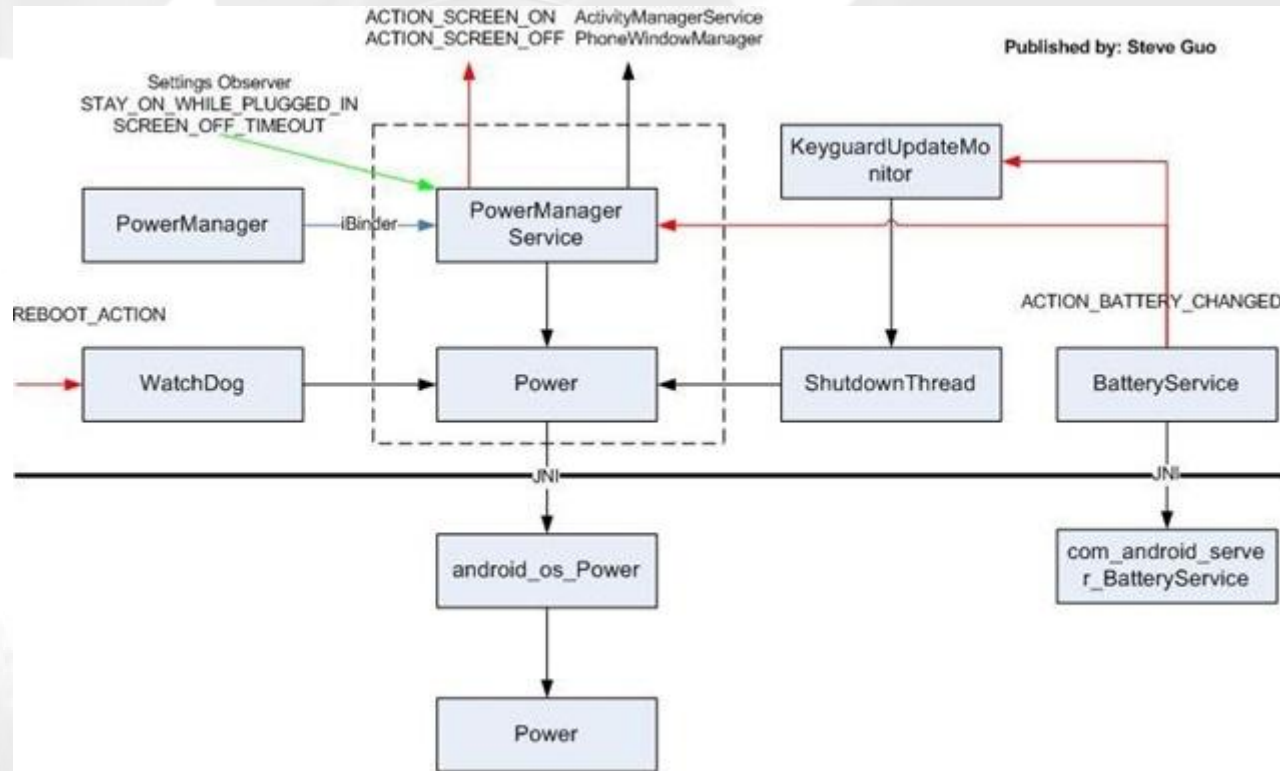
ACTION_SCREEN_ON
ACTION_SCREEN_OFF

ActivityManagerService
PhoneWindowManager

Published by: Steve Guo

Settings Observer
STAY_ON_WHILE_PLUGGED_IN
SCREEN_OFF_TIMEOUT

KeyguardUpdateMonitor

PowerManager

iBinder

PowerManager Service

REBOOT_ACTION

ACTION_BATTERY_CHANGED

WatchDog

Power

ShutdownThread

BatteryService

JNI

JNI

android_os_Power

com_android_server_BatteryService

Power